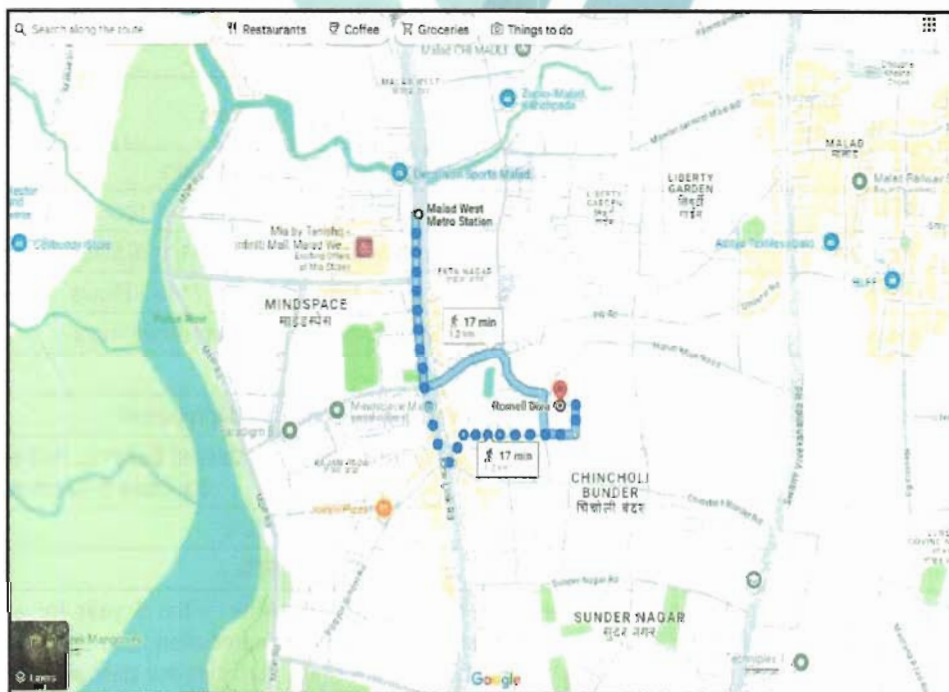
Search along the route
Restaurants
Coffee
Groceries
Things to do
MALAD CHI MADLE
MALAD WEST
Zudio-Malad
Malad West Metro Station
Mia by Tanishq - Infiniti Mall, Malad We...
Exciting Offers at Mia Stores
MINDSPACE
माइंडस्पेस
17 min
1.2 km
LIBERTY GARDEN
लिबर्टी गार्डन
MALAD
मालाड
Malad Railway Station
Romell Diva
Mindspace Malad
17 min
CHINCHOLI BUNDER
चिंचोली बंदर
Joey's Pizza
SUNDER NAGAR
सुंदर नगर
Sunder Nagar Rd
Layers
Google